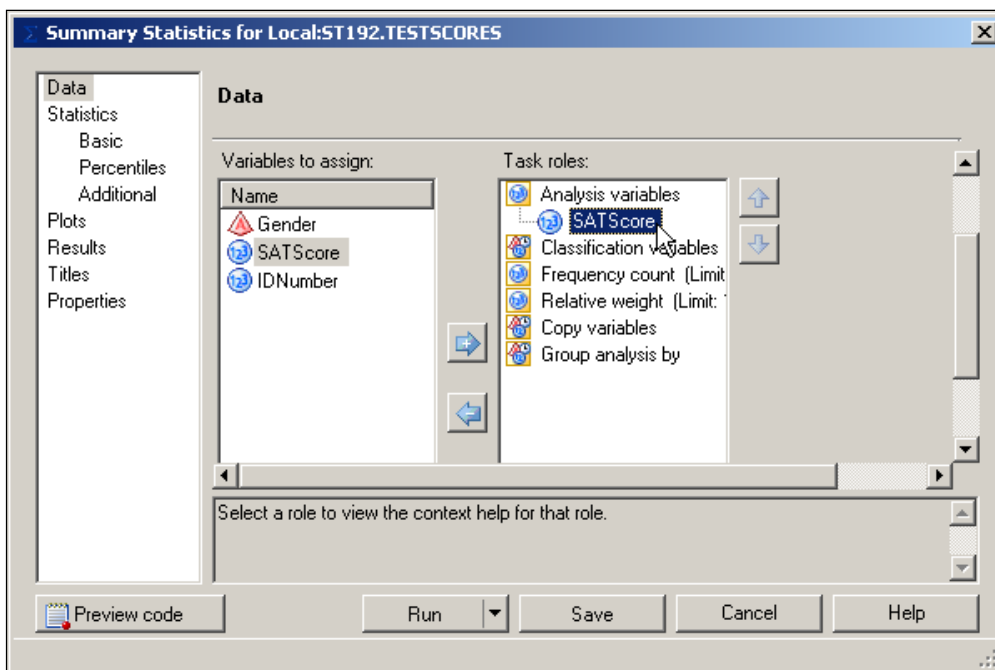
Summary Statistics for Local:ST192.TESTSCORES

Data
Statistics
Basic
Percentiles
Additional
Plots
Results
Titles
Properties

Data

Variables to assign:

| Name |
|---|
| Gender |
| SATScore |
| IDNumber |

Task roles:
Analysis variables
SATScore
Classification v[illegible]ables
Frequency count (Limit
Relative weight (Limit:
Copy variables
Group analysis by

Select a role to view the context help for that role.

Preview code
Run
Save
Cancel
Help